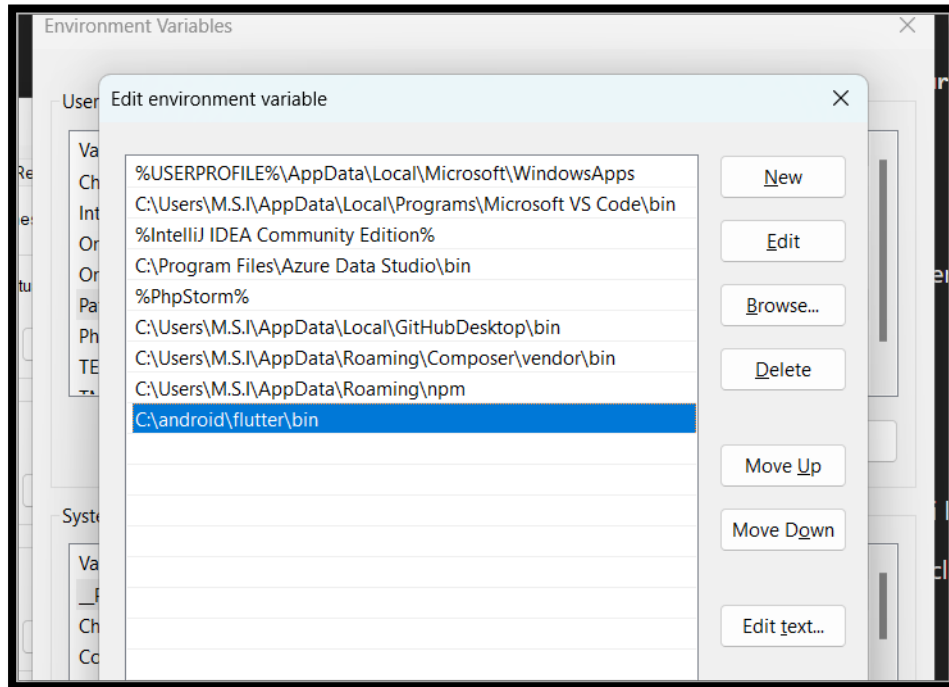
Environment Variables

User

Va
Ch
Int
Or
Or
Pa
Ph
TE

Syste

Va
Ch
Co

Edit environment variable

%USERPROFILE%\AppData\Local\Microsoft\WindowsApps
C:\Users\M.S.I\AppData\Local\Programs\Microsoft VS Code\bin
%IntelliJ IDEA Community Edition%
C:\Program Files\Azure Data Studio\bin
%PhpStorm%
C:\Users\M.S.I\AppData\Local\GitHubDesktop\bin
C:\Users\M.S.I\AppData\Roaming\Composer\vendor\bin
C:\Users\M.S.I\AppData\Roaming\npm
C:\android\flutter\bin

New
Edit
Browse...
Delete
Move Up
Move Down
Edit text...